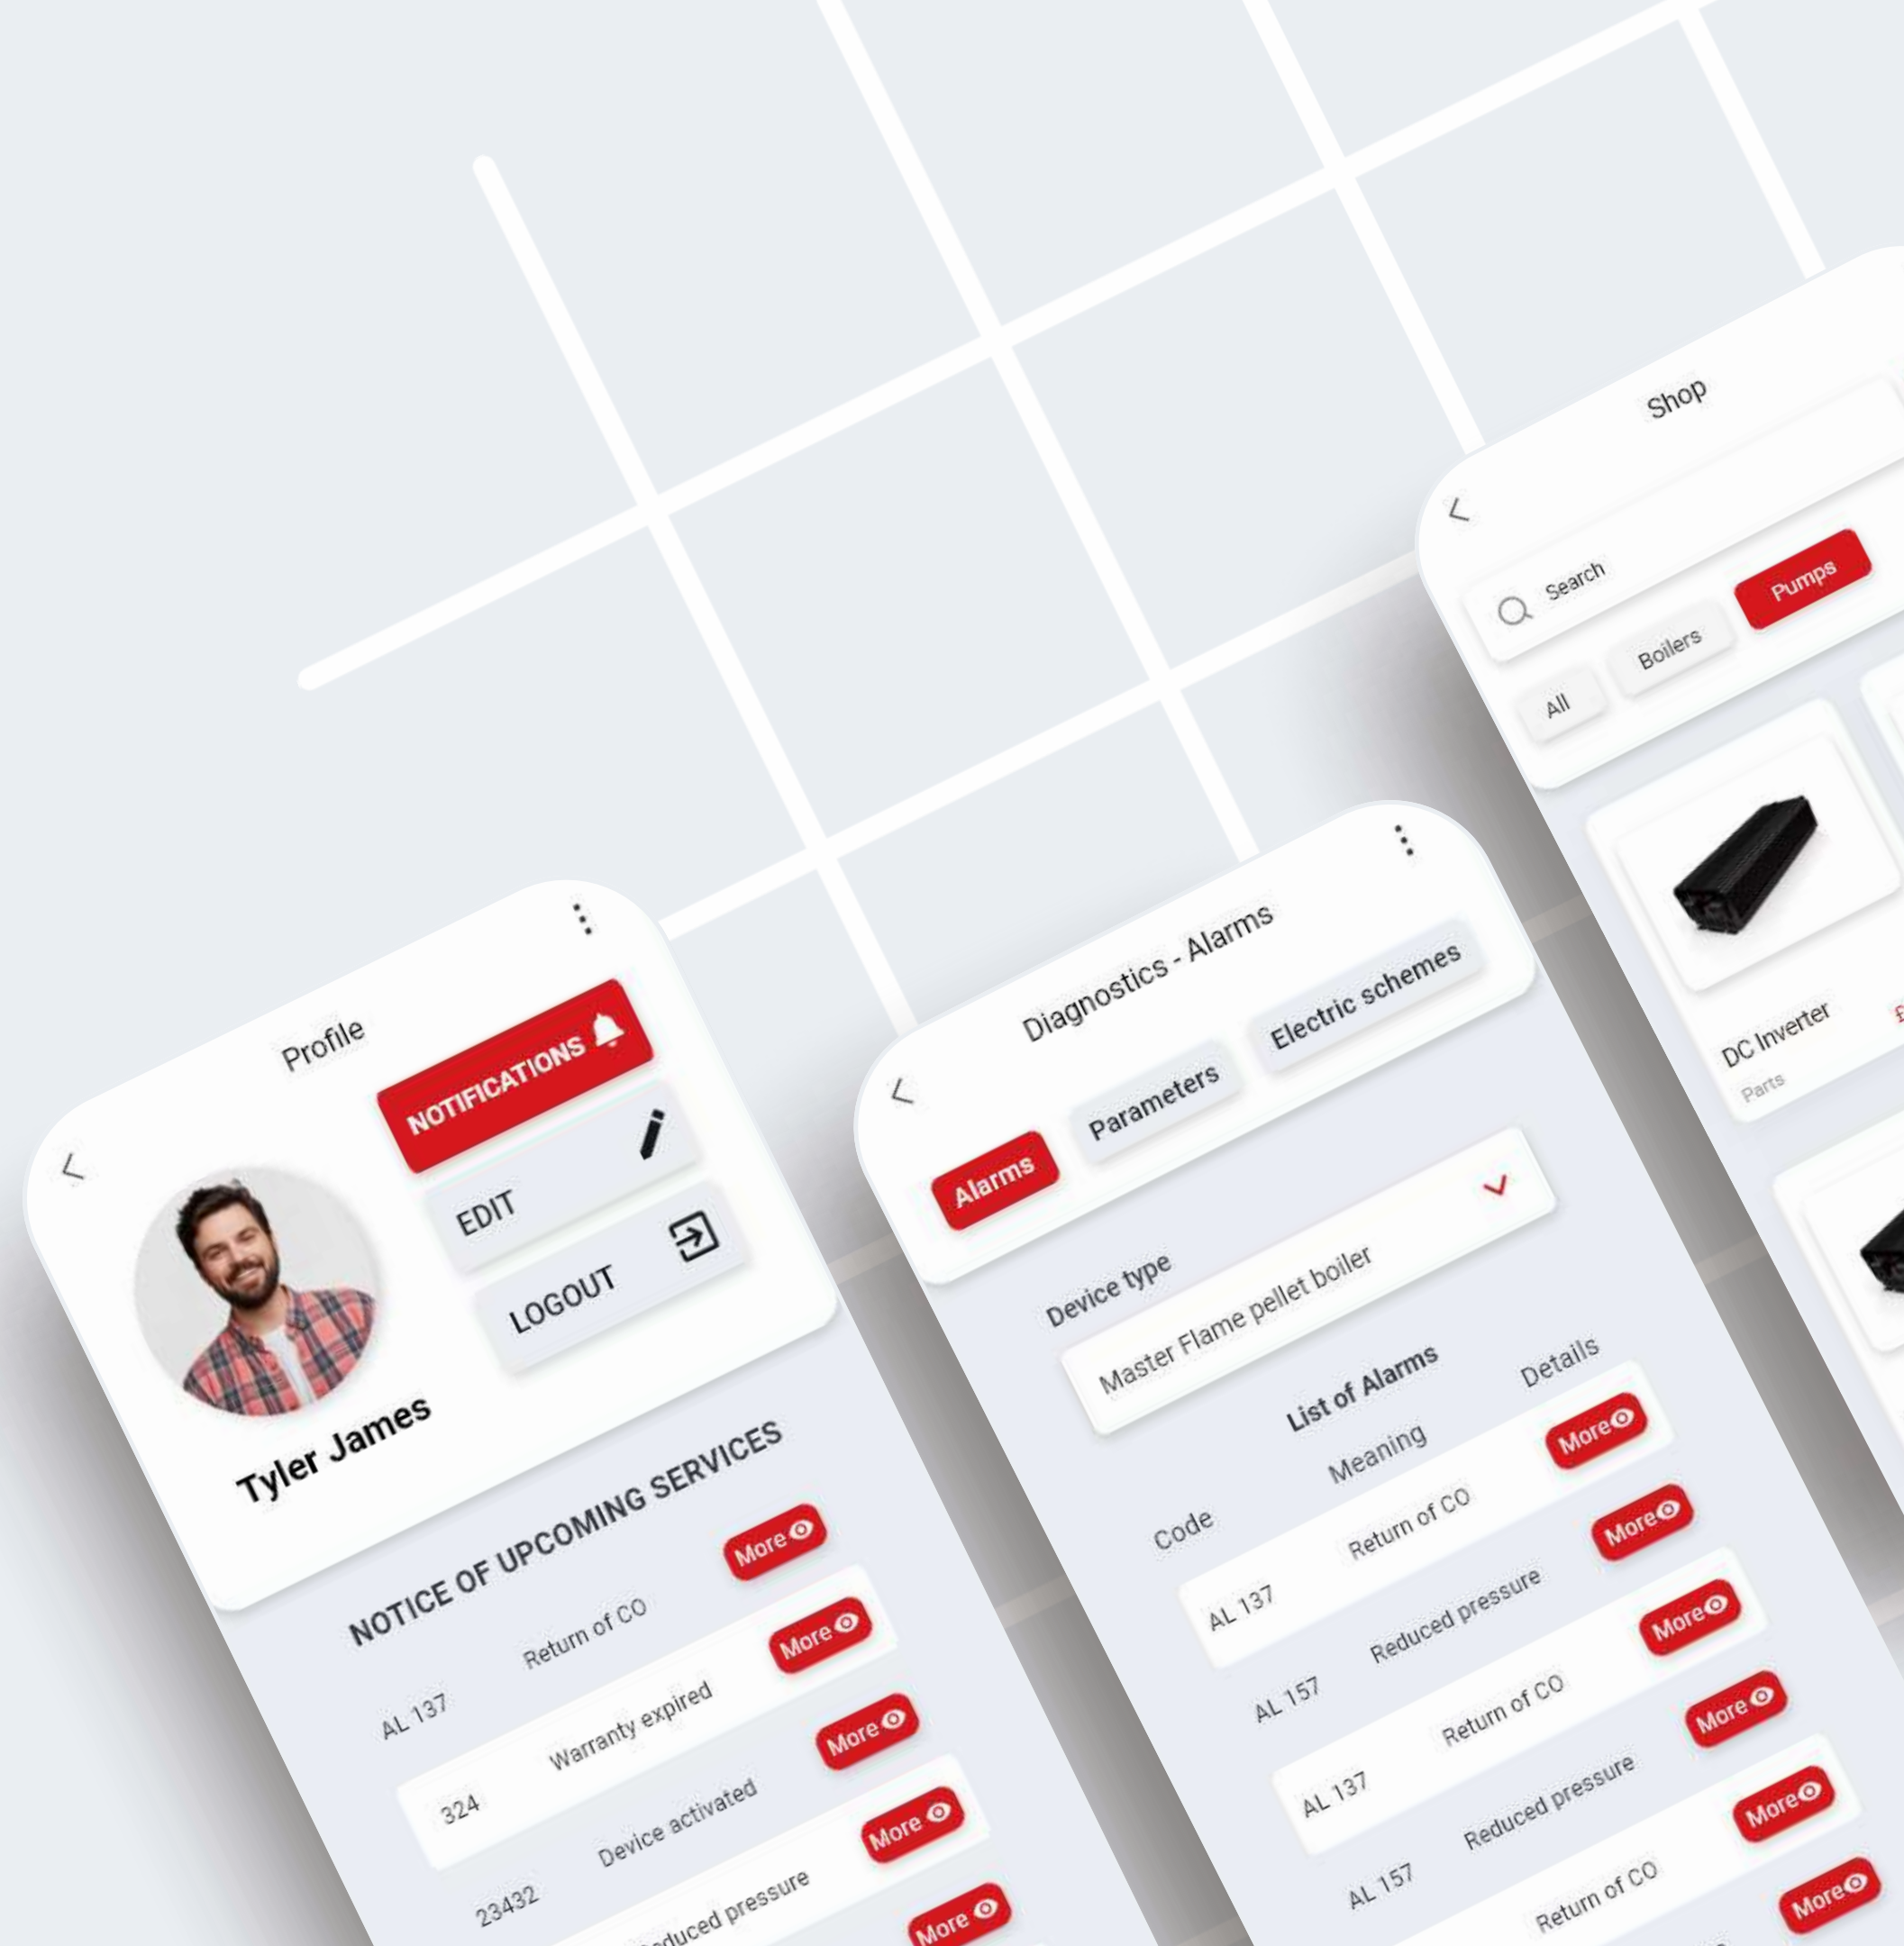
Profile

NOTIFICATIONS

EDIT

LOGOUT

Tyler James

NOTICE OF UPCOMING SERVICES

AL 137 Return of CO More

324 Warranty expired More

23432 Device activated More

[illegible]duced pressure More

More

Diagnostics - Alarms

Alarms Parameters Electric schemes

Device type

Master Flame pellet boiler

List of Alarms

Code Meaning Details

AL 137 Return of CO More

AL 157 Reduced pressure More

AL 137 Return of CO More

AL 157 Reduced pressure More

Return of CO More

More

Shop

Search

All Boilers Pumps

DC Inverter

Parts